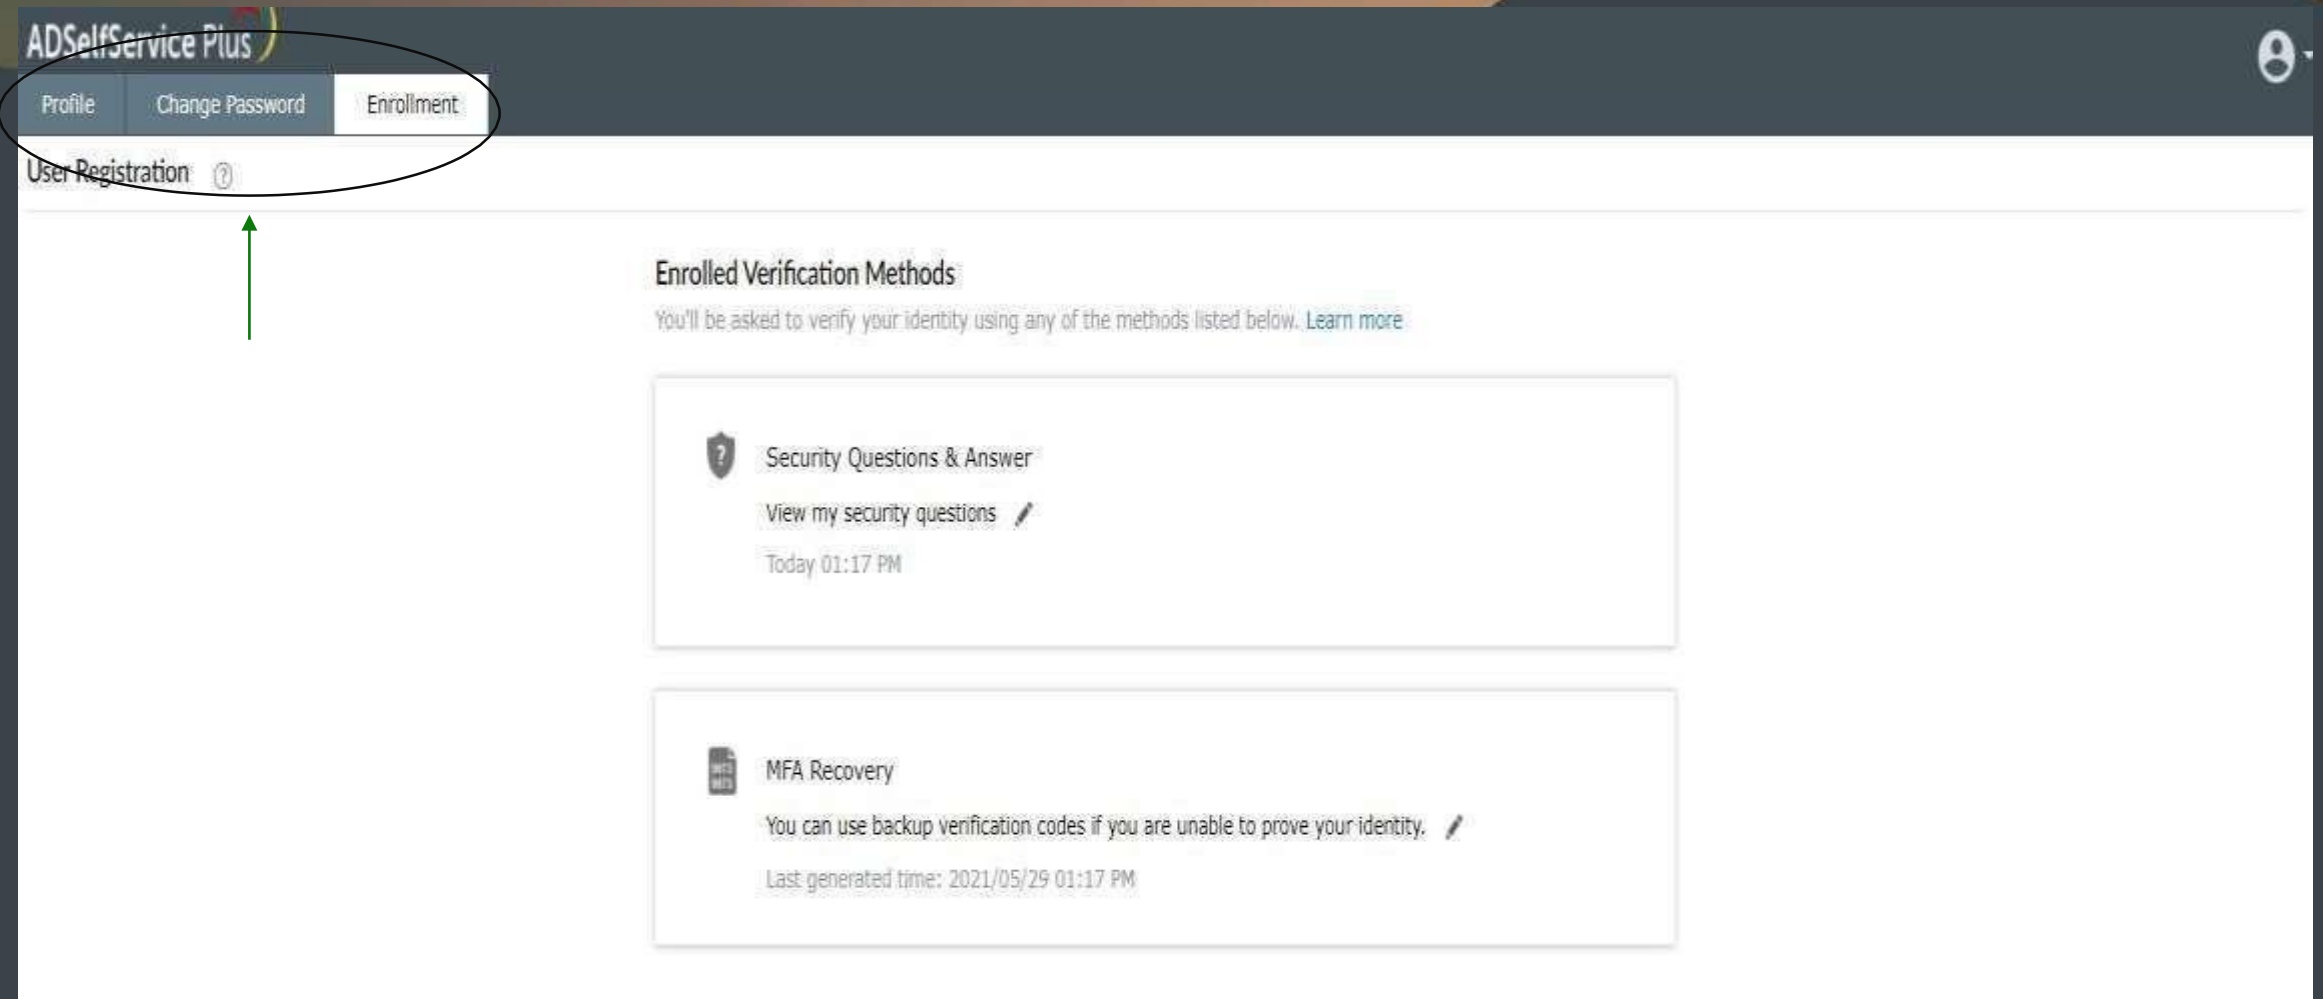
ADSelfService Plus

Profile Change Password Enrollment

User Registration ?

Enrolled Verification Methods

You'll be asked to verify your identity using any of the methods listed below. Learn more

Security Questions & Answer

View my security questions

Today 01:17 PM

MFA Recovery

You can use backup verification codes if you are unable to prove your identity.

Last generated time: 2021/05/29 01:17 PM